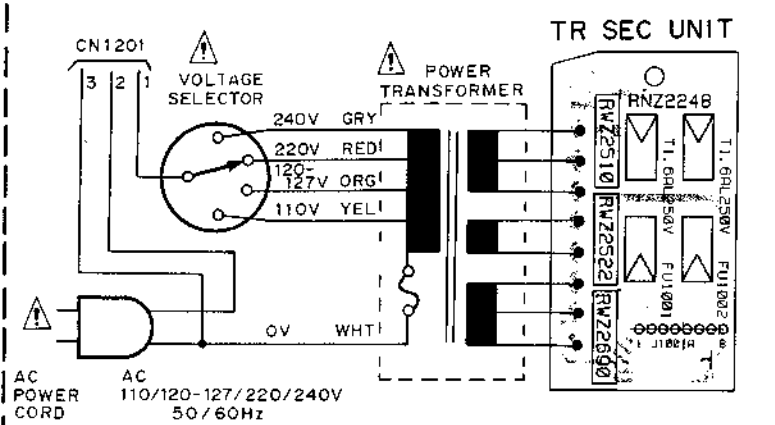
TR SEC UNIT

CN1201
3 2 1

VOLTAGE SELECTOR

POWER TRANSFORMER

240V GRY
220V RED
120-127V ORG
110V YEL

OV WHT

RNZ2248
RWZ2510
RWZ2522
RWZ2690
T1.6AL250V
T1.6AL250V
FU1001
FU1002
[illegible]

AC POWER CORD

AC 110/120-127/220/240V 50/60Hz